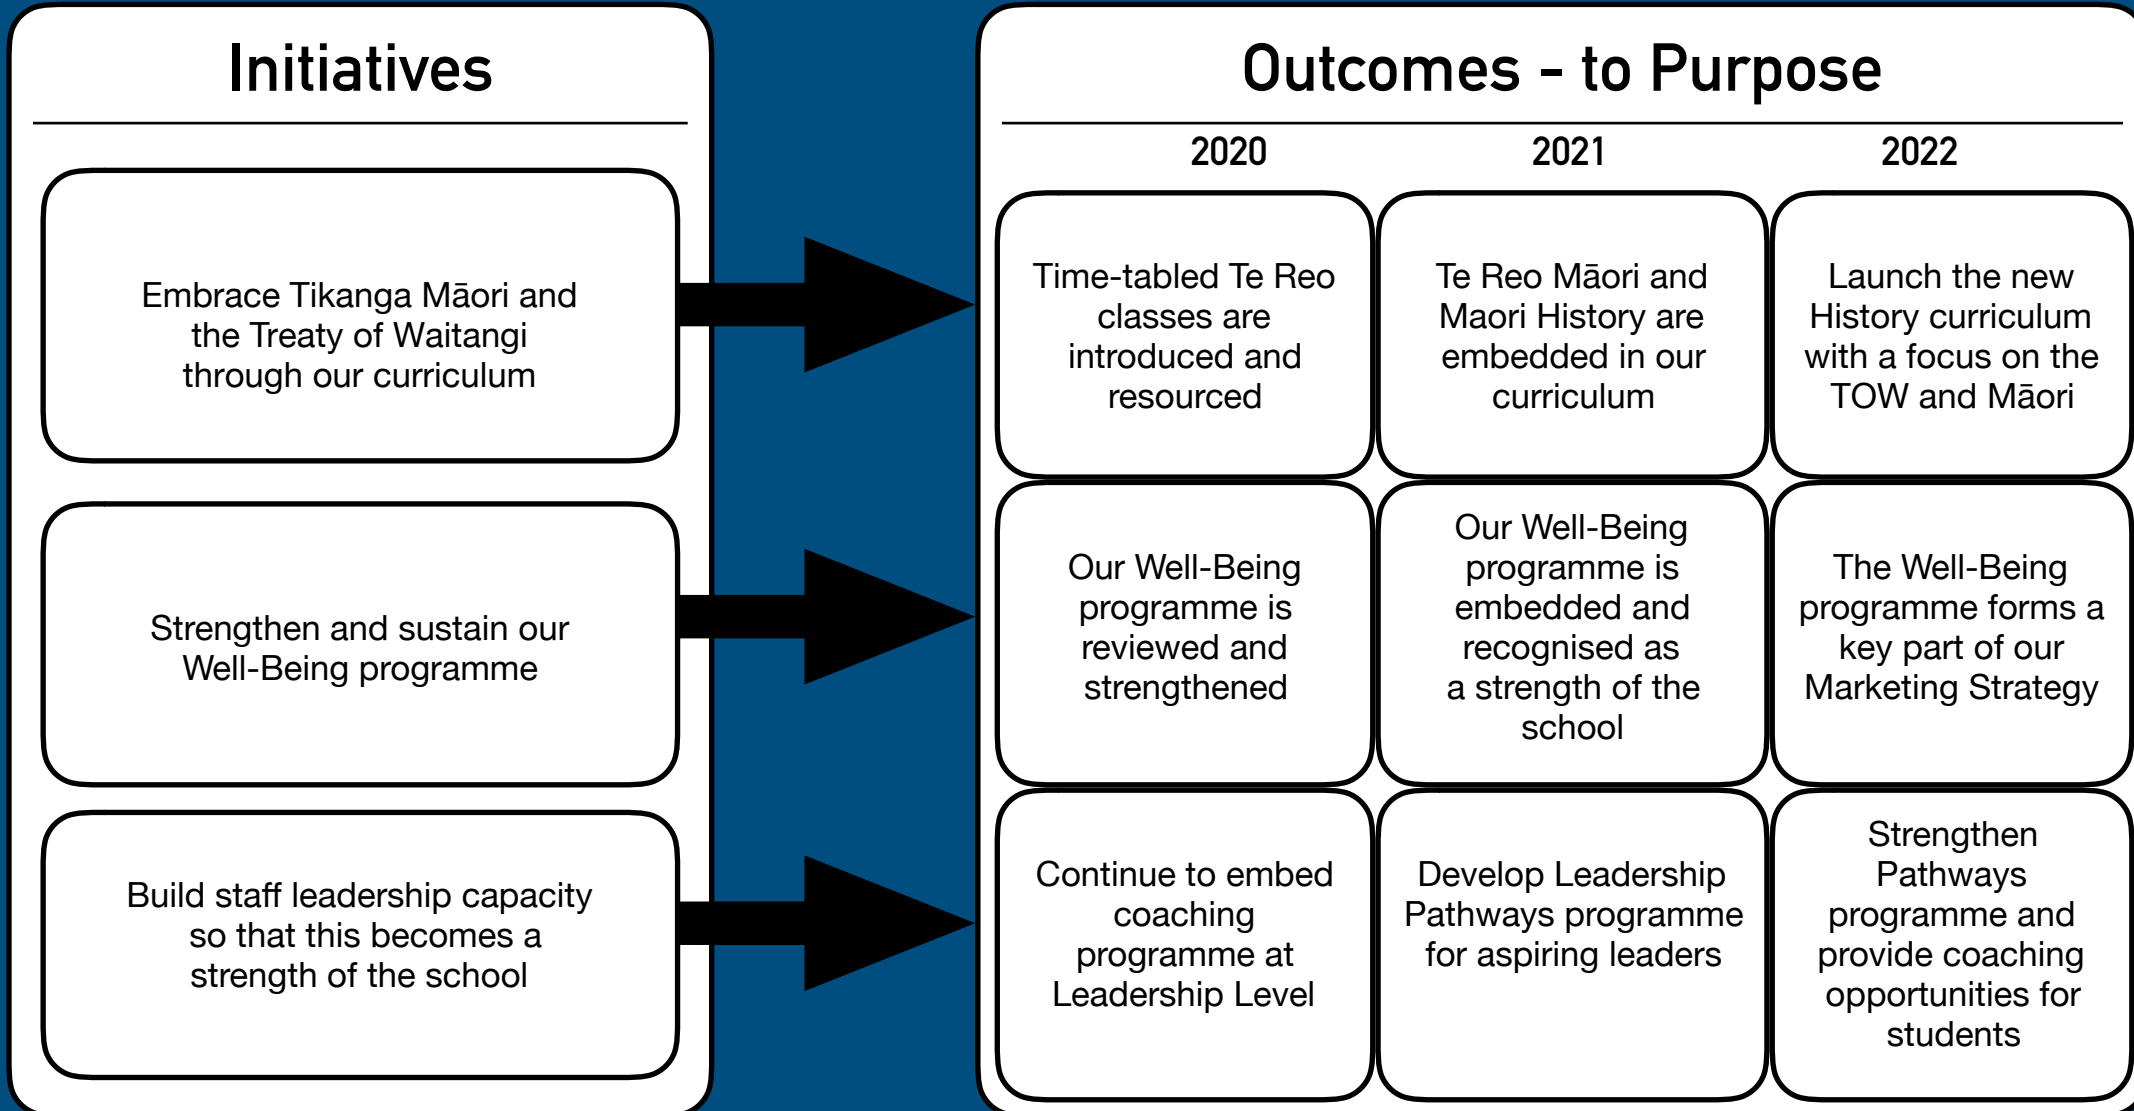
Initiatives

Embrace Tikanga Māori and the Treaty of Waitangi through our curriculum

Strengthen and sustain our Well-Being programme

Build staff leadership capacity so that this becomes a strength of the school

Outcomes - to Purpose

| 2020 | 2021 | 2022 |
|---|---|---|
| Time-tabled Te Reo classes are introduced and resourced | Te Reo Māori and Maori History are embedded in our curriculum | Launch the new History curriculum with a focus on the TOW and Māori |
| Our Well-Being programme is reviewed and strengthened | Our Well-Being programme is embedded and recognised as a strength of the school | The Well-Being programme forms a key part of our Marketing Strategy |
| Continue to embed coaching programme at Leadership Level | Develop Leadership Pathways programme for aspiring leaders | Strengthen Pathways programme and provide coaching opportunities for students |